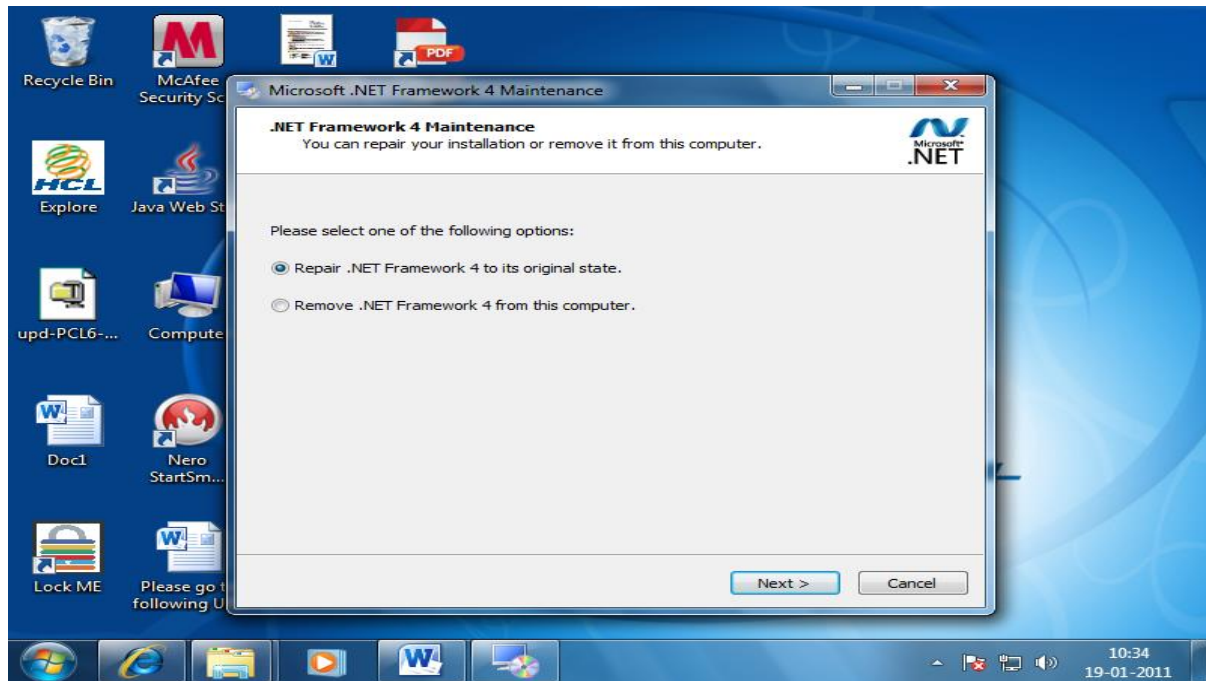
Recycle Bin

McAfee Security Sc

PDF

Explore

HCL

Java Web St

upd-PCL6-...

Compute

Doc1

Nero StartSm...

Lock ME

Please go t following U

Microsoft .NET Framework 4 Maintenance

.NET Framework 4 Maintenance
You can repair your installation or remove it from this computer.

Microsoft .NET

Please select one of the following options:

Repair .NET Framework 4 to its original state.

Remove .NET Framework 4 from this computer.

Next >

Cancel

10:34
19-01-2011